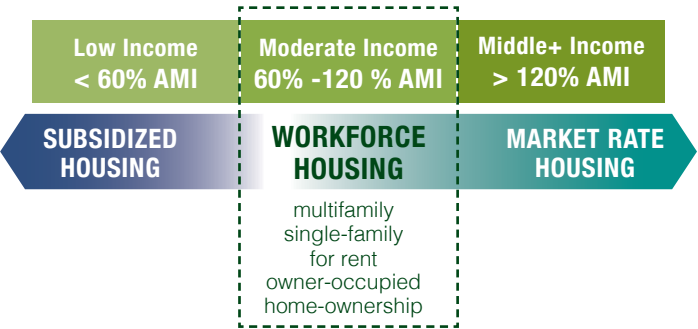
Low Income
< 60% AMI

Moderate Income
60% -120 % AMI

Middle+ Income
> 120% AMI

SUBSIDIZED HOUSING

WORKFORCE HOUSING

MARKET RATE HOUSING

multifamily
single-family
for rent
owner-occupied
home-ownership